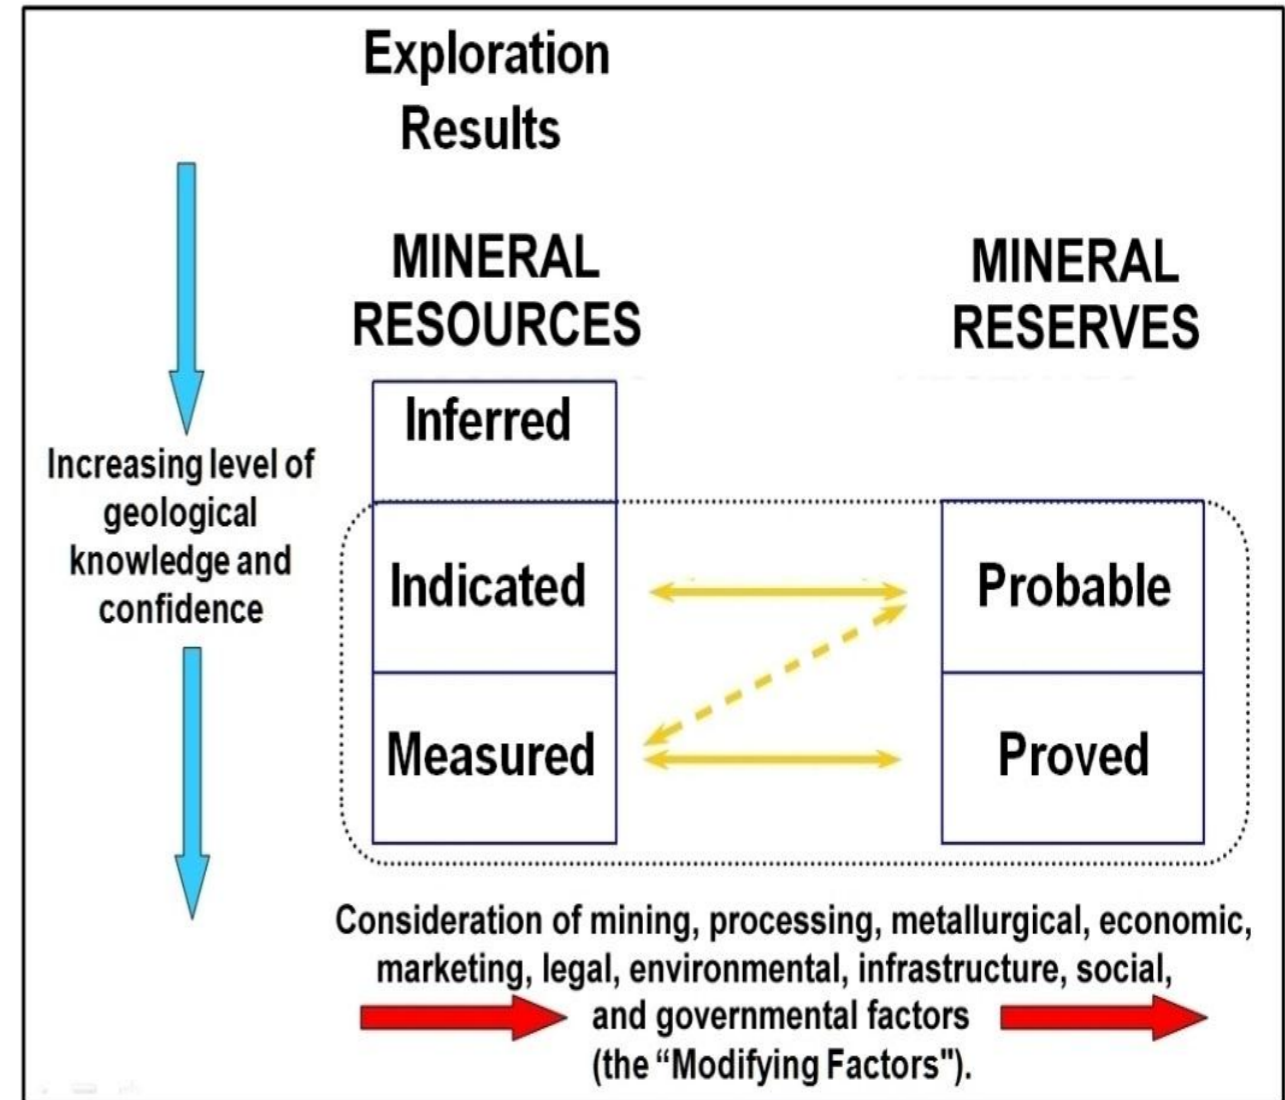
Exploration Results

Increasing level of geological knowledge and confidence

MINERAL RESOURCES

MINERAL RESERVES

Inferred

Indicated

Probable

Measured

Proved

Consideration of mining, processing, metallurgical, economic, marketing, legal, environmental, infrastructure, social, and governmental factors (the “Modifying Factors").